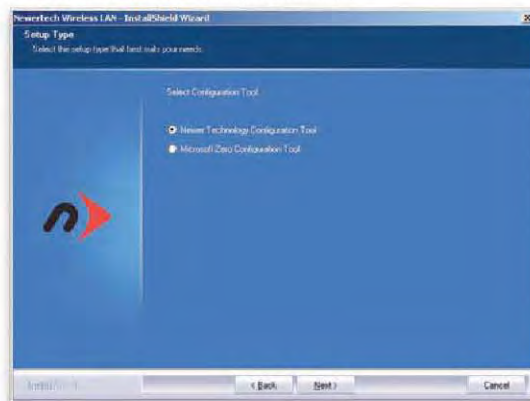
Newertech Wireless LAN - InstallShield Wizard

Setup Type

Select the setup type that best suits your needs.

Select Configuration Tool

Newer Technology Configuration Tool

Microsoft Zero Configuration Tool

InstallShield

< Back

Next >

Cancel